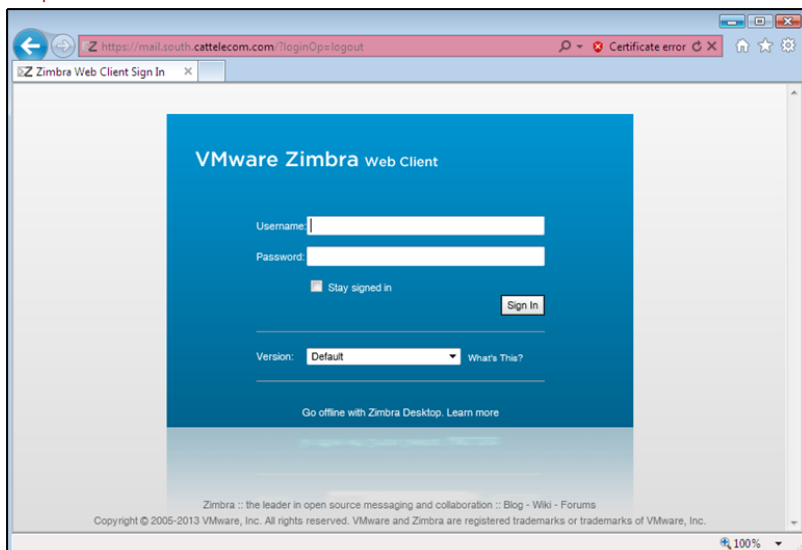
https://mail.south.cattelecom.com/?loginOp=logout

Certificate error

Zimbra Web Client Sign In

VMware Zimbra Web Client

Username:

Password:

Stay signed in

Sign In

Version: Default

What's This?

Go offline with Zimbra Desktop. Learn more

Zimbra :: the leader in open source messaging and collaboration :: Blog - Wiki - Forums

Copyright © 2005-2013 VMware, Inc. All rights reserved. VMware and Zimbra are registered trademarks or trademarks of VMware, Inc.

100%